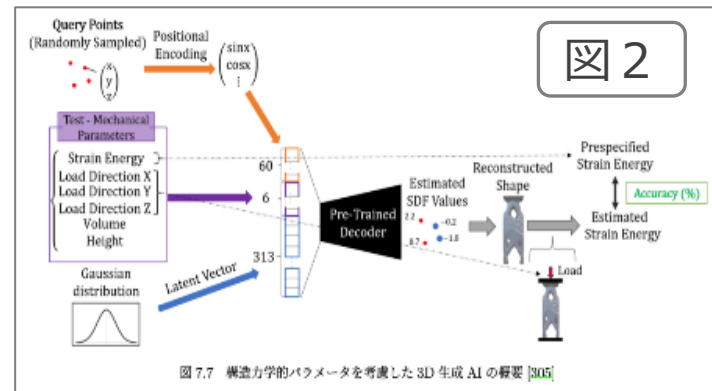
Query Points (Randomly Sampled)

$\begin{pmatrix} x \\ y \\ z \end{pmatrix}$

Positional Encoding

$\begin{pmatrix} \sin x \\ \cos x \\ \vdots \end{pmatrix}$

図 2

Test - Mechanical Parameters

Strain Energy
Load Direction X
Load Direction Y
Load Direction Z
Volume
Height

60

6

313

Gaussian distribution

Latent Vector

Pre-Trained Decoder

Estimated SDF Values

2.2

-0.2

-1.0

8.7

Reconstructed Shape

Load

Prespecified Strain Energy

Accuracy (%)

Estimated Strain Energy

図 7.7 構造力学的パラメータを考慮した 3D 生成 AI の概要 [305]